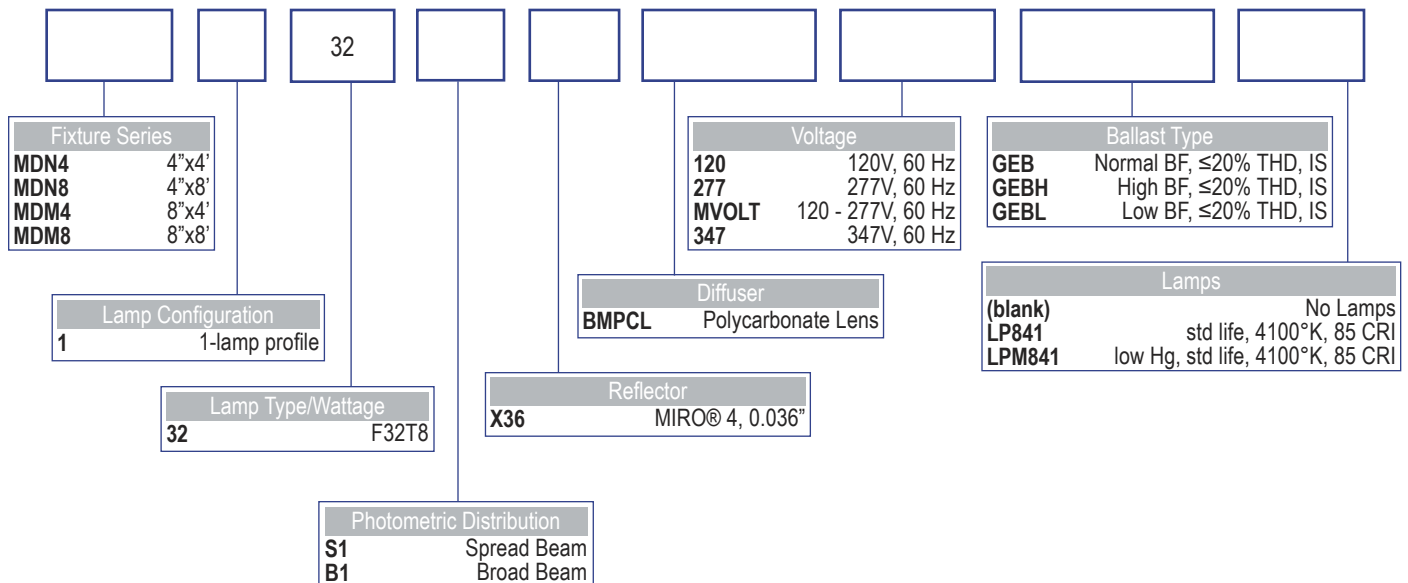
32

| Fixture Series | |
|---|---|
| MDN4 | 4"x4' |
| MDN8 | 4"x8' |
| MDM4 | 8"x4' |
| MDM8 | 8"x8' |

| Lamp Configuration | |
|---|---|
| 1 | 1-lamp profile |

| Lamp Type/Wattage | |
|---|---|
| 32 | F32T8 |

| Photometric Distribution | |
|---|---|
| S1 | Spread Beam |
| B1 | Broad Beam |

| Reflector | |
|---|---|
| X36 | MIRO® 4, 0.036" |

| Diffuser | |
|---|---|
| BMPCL | Polycarbonate Lens |

| Voltage | |
|---|---|
| 120 | 120V, 60 Hz |
| 277 | 277V, 60 Hz |
| MVOLT | 120 - 277V, 60 Hz |
| 347 | 347V, 60 Hz |

| Ballast Type | |
|---|---|
| GEB | Normal BF, ≤20% THD, IS |
| GEBH | High BF, ≤20% THD, IS |
| GEBL | Low BF, ≤20% THD, IS |

| Lamps | |
|---|---|
| (blank) | No Lamps |
| LP841 | std life, 4100°K, 85 CRI |
| LPM841 | low Hg, std life, 4100°K, 85 CRI |